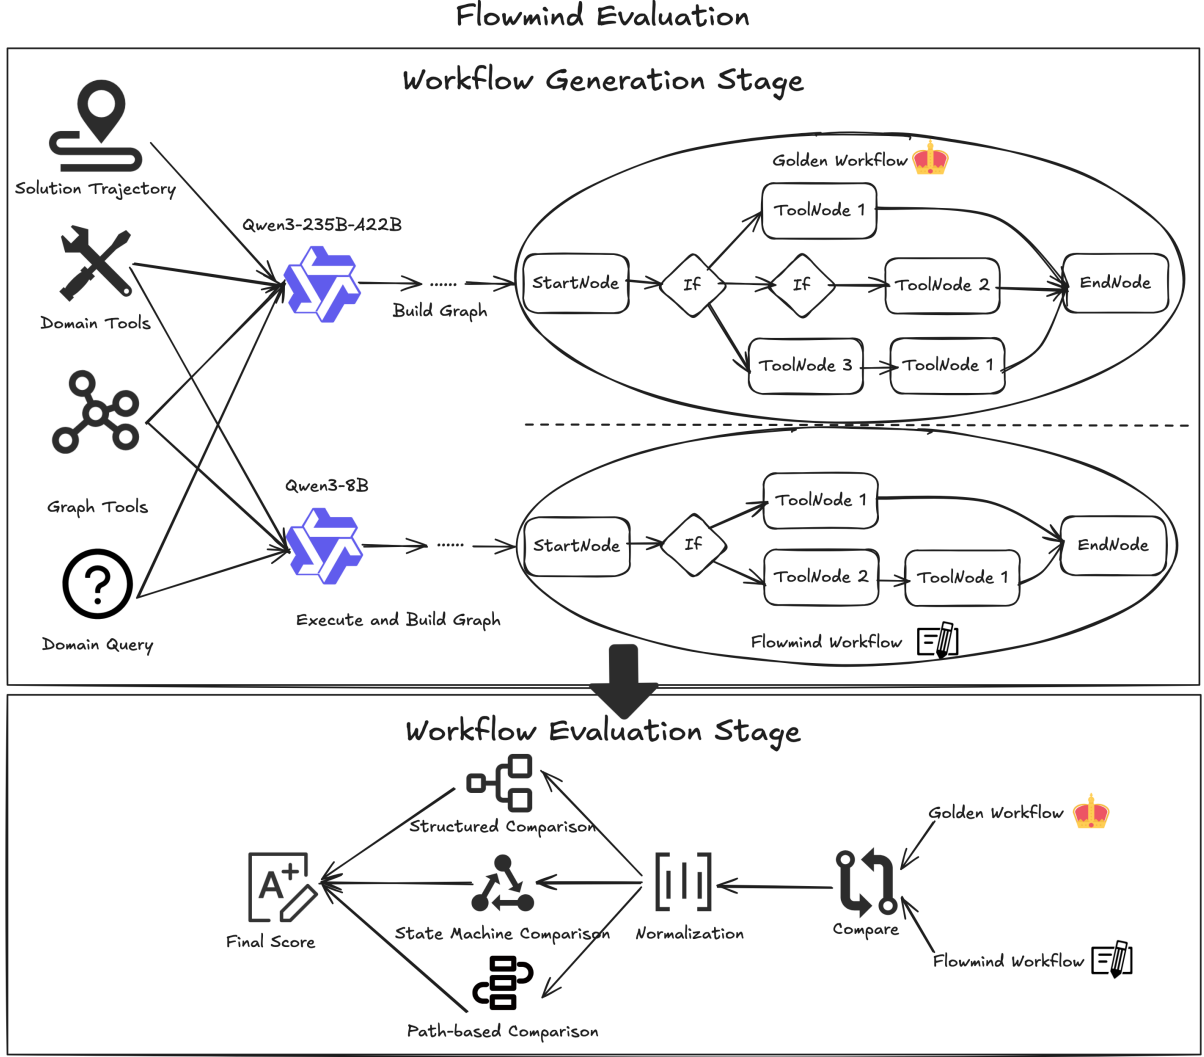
Flowmind Evaluation

Workflow Generation Stage

Solution Trajectory

Domain Tools

Graph Tools

Domain Query

Qwen3-235B-A22B

Build Graph

Qwen3-8B

Execute and Build Graph

Golden Workflow

StartNode

If

ToolNode 1

If

ToolNode 2

EndNode

ToolNode 3

ToolNode 1

StartNode

If

ToolNode 1

EndNode

ToolNode 2

ToolNode 1

Flowmind Workflow

Workflow Evaluation Stage

Structured Comparison

State Machine Comparison

Path-based Comparison

Final Score

Normalization

Compare

Golden Workflow

Flowmind Workflow